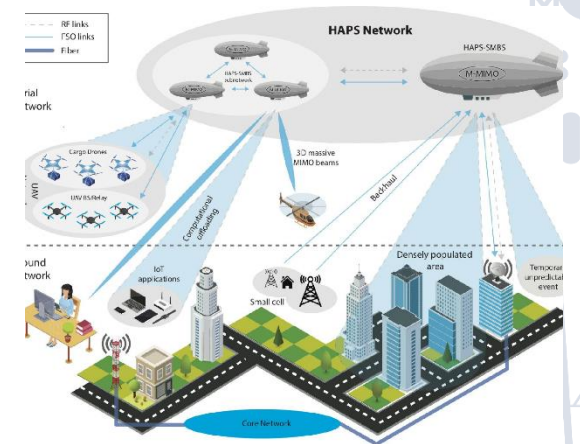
RF links
FSO links
Fiber

HAPS Network

HAPS-SMBS

M-MIMO

HAPS-SMBS

rial
twork

Cargo Drones

UAV BS/Relay

UAV

3D massive MIMO beams

Computational offloading

Backhaul

ound
twork

IoT applications

Small cell

Densely populated area

Temporar unpredicta event

Core Network